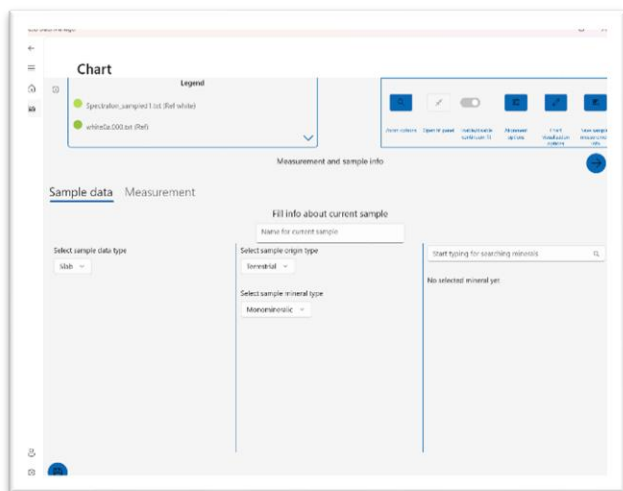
Chart

Legend

Spectralon_sampled 1.txt (Ref white)

white0a.000.txt (Ref)

Measurement and sample info

Sample data Measurement

Fill info about current sample

Name for current sample

Select sample data type

Slab

Select sample origin type

Terrestrial

Select sample mineral type

Monomineralic

Start typing for searching minerals

No selected mineral yet